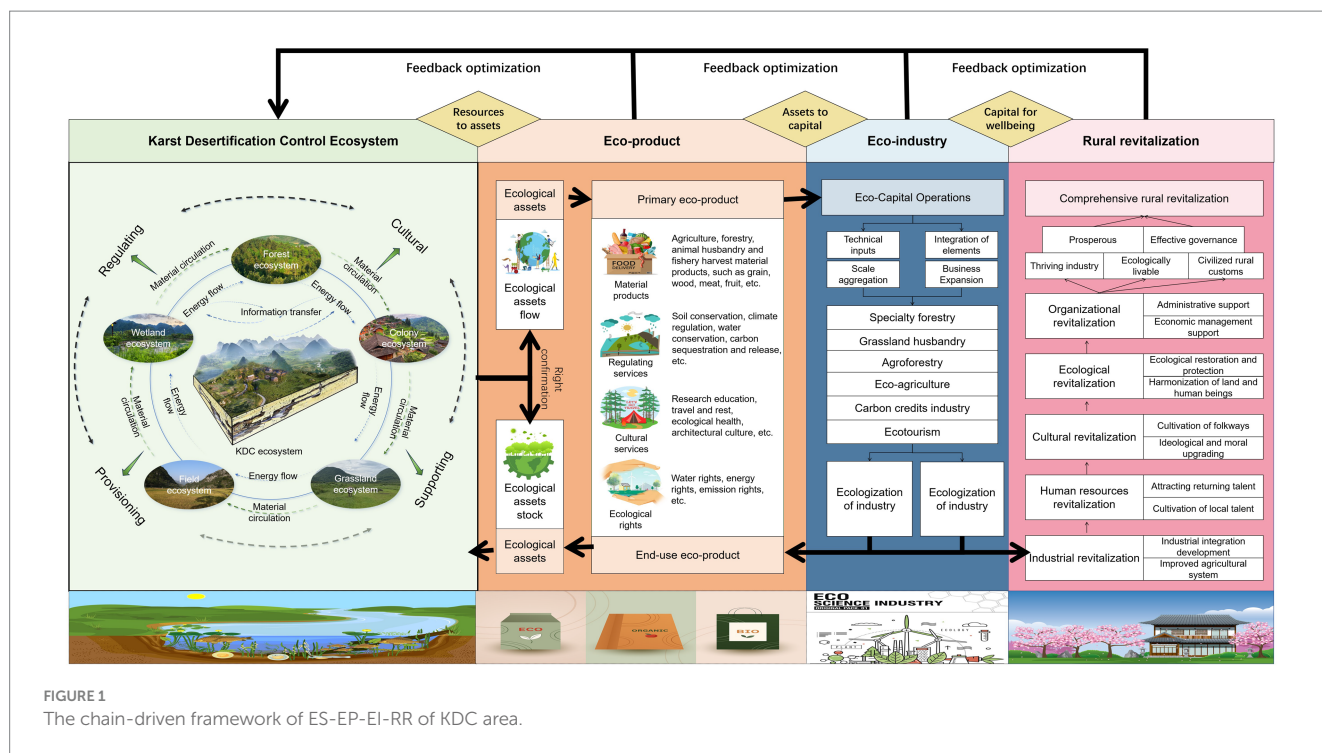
Feedback optimization

Feedback optimization

Feedback optimization

Resources to assets

Assets to capital

Capital for wellbeing

Karst Desertification Control Ecosystem

Eco-product

Eco-industry

Rural revitalization

Regulating

Cultural

Provisioning

Supporting

Forest ecosystem

Material circulation

Material circulation

Energy flow

Energy flow

Information transfer

Wetland ecosystem

Colony ecosystem

Energy flow

Energy flow

Material circulation

Material circulation

KDC ecosystem

Field ecosystem

Energy flow

Grassland ecosystem

Material circulation

Ecological assets

Ecological assets flow

Right confirmation

Ecological assets stock

Ecological assets

Primary eco-product

FOOD DELIVERY

Material products

Agriculture, forestry, animal husbandry and fishery harvest material products, such as grain, wood, meat, fruit, etc.

Regulating services

Soil conservation, climate regulation, water conservation, carbon sequestration and release, etc.

Cultural services

Research education, travel and rest, ecological health, architectural culture, etc.

Ecological rights

Water rights, energy rights, emission rights, etc.

End-use eco-product

Eco-Capital Operations

Technical inputs

Integration of elements

Scale aggregation

Business Expansion

Specialty forestry

Grassland husbandry

Agroforestry

Eco-agriculture

Carbon credits industry

Ecotourism

Ecologization of industry

Ecologization of industry

Comprehensive rural revitalization

Prosperous

Effective governance

Thriving industry

Ecologically livable

Civilized rural customs

Organizational revitalization

Administrative support

Economic management support

Ecological revitalization

Ecological restoration and protection

Harmonization of land and human beings

Cultural revitalization

Cultivation of folkways

Ideological and moral upgrading

Human resources revitalization

Attracting returning talent

Cultivation of local talent

Industrial revitalization

Industrial integration development

Improved agricultural system

ECO

ORGANIC

BIO

ECO SCIENCE INDUSTRY

FIGURE 1
The chain-driven framework of ES-EP-EI-RR of KDC area.